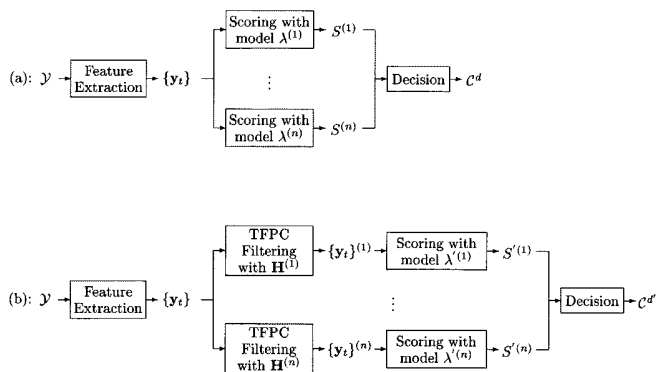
(a): $\mathcal{Y}$ Feature Extraction $\{\mathbf{y}_t\}$

Scoring with model $\lambda^{(1)}$ $S^{(1)}$

$\vdots$

Scoring with model $\lambda^{(n)}$ $S^{(n)}$

Decision $\mathcal{C}^d$

(b): $\mathcal{Y}$ Feature Extraction $\{\mathbf{y}_t\}$

TFPC Filtering with $\mathbf{H}^{(1)}$ $\{\mathbf{y}_t\}^{(1)}$ Scoring with model $\lambda'^{(1)}$ $S'^{(1)}$

$\vdots$

TFPC Filtering with $\mathbf{H}^{(n)}$ $\{\mathbf{y}_t\}^{(n)}$ Scoring with model $\lambda'^{(n)}$ $S'^{(n)}$

Decision $\mathcal{C}^{d'}$